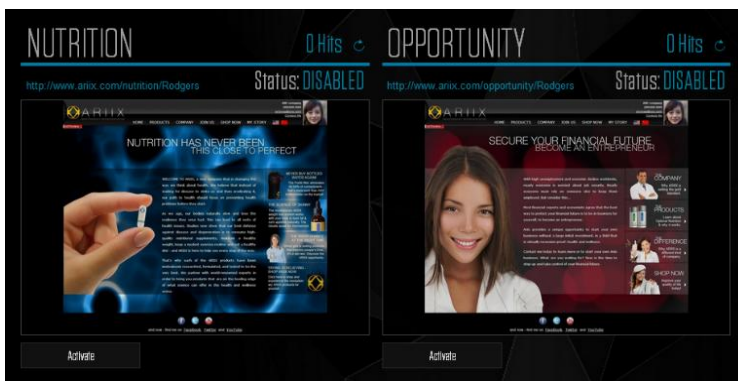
NUTRITION

0 Hits

http://www.ariix.com/nutrition/Rodgers

Status: DISABLED

ARIIX

HOME PRODUCTS COMPANY JOIN US SHOP NOW MY STORY

NUTRITION HAS NEVER BEEN THIS CLOSE TO PERFECT

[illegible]

Activate

OPPORTUNITY

0 Hits

http://www.ariix.com/opportunity/Rodgers

Status: DISABLED

ARIIX

HOME PRODUCTS COMPANY JOIN US SHOP NOW MY STORY

SECURE YOUR FINANCIAL FUTURE BECOME AN ENTREPRENEUR

COMPANY

PRODUCTS

DIFFERENCE

SHOP NOW

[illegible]

Activate